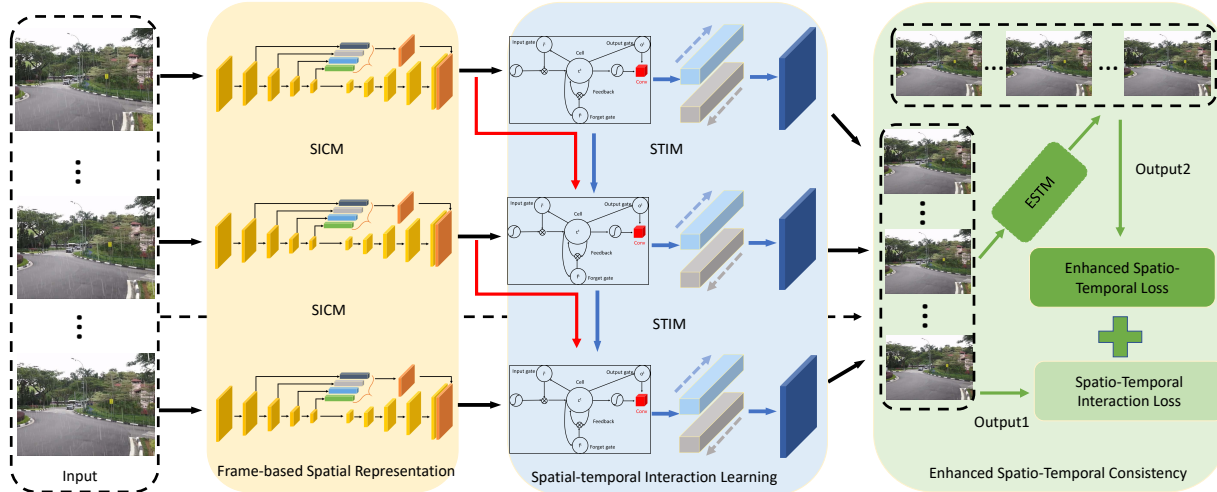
Input

SICM

SICM

Frame-based Spatial Representation

Input gate
Cell
Output gate
Conv
Feedback
Forget gate

STIM

Input gate
Cell
Output gate
Conv
Feedback
Forget gate

STIM

Input gate
Cell
Output gate
Conv
Feedback
Forget gate

Spatial-temporal Interaction Learning

ESTM

Output2

Enhanced Spatio-Temporal Loss

Spatio-Temporal Interaction Loss

Output1

Enhanced Spatio-Temporal Consistency